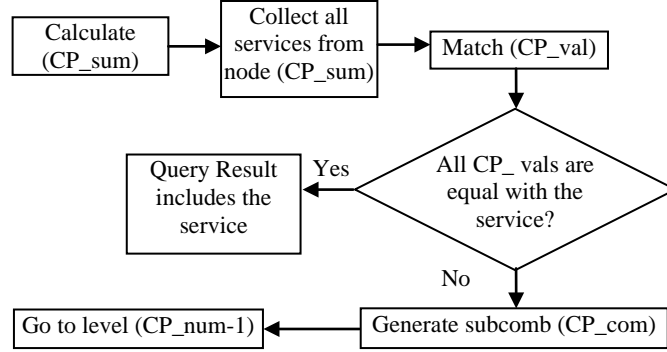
Calculate (CP_sum)

Collect all services from node (CP_sum)

Match (CP_val)

All CP_ vals are equal with the service?

Yes

Query Result includes the service

No

Generate subcomb (CP_com)

Go to level (CP_num-1)